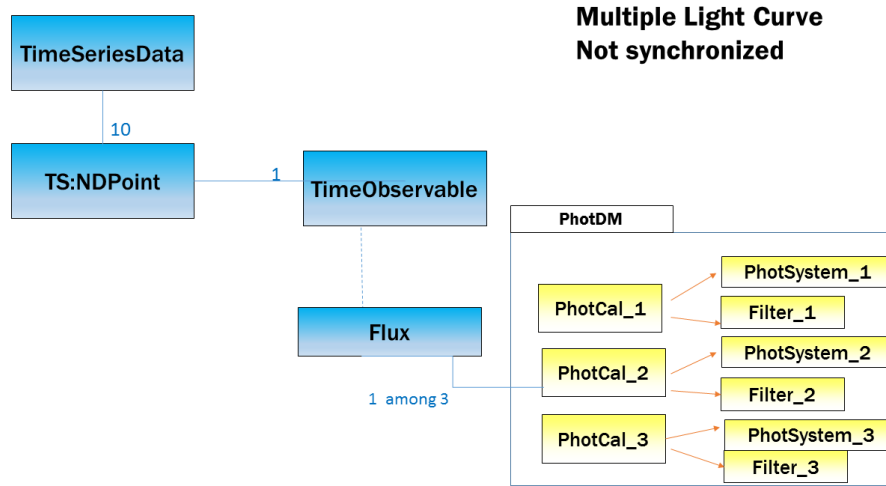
Multiple Light Curve
Not synchronized

TimeSeriesData

10

TS:NDPoint

1

TimeObservable

Flux

1 among 3

PhotDM

PhotCal_1

PhotSystem_1

Filter_1

PhotCal_2

PhotSystem_2

Filter_2

PhotCal_3

PhotSystem_3

Filter_3